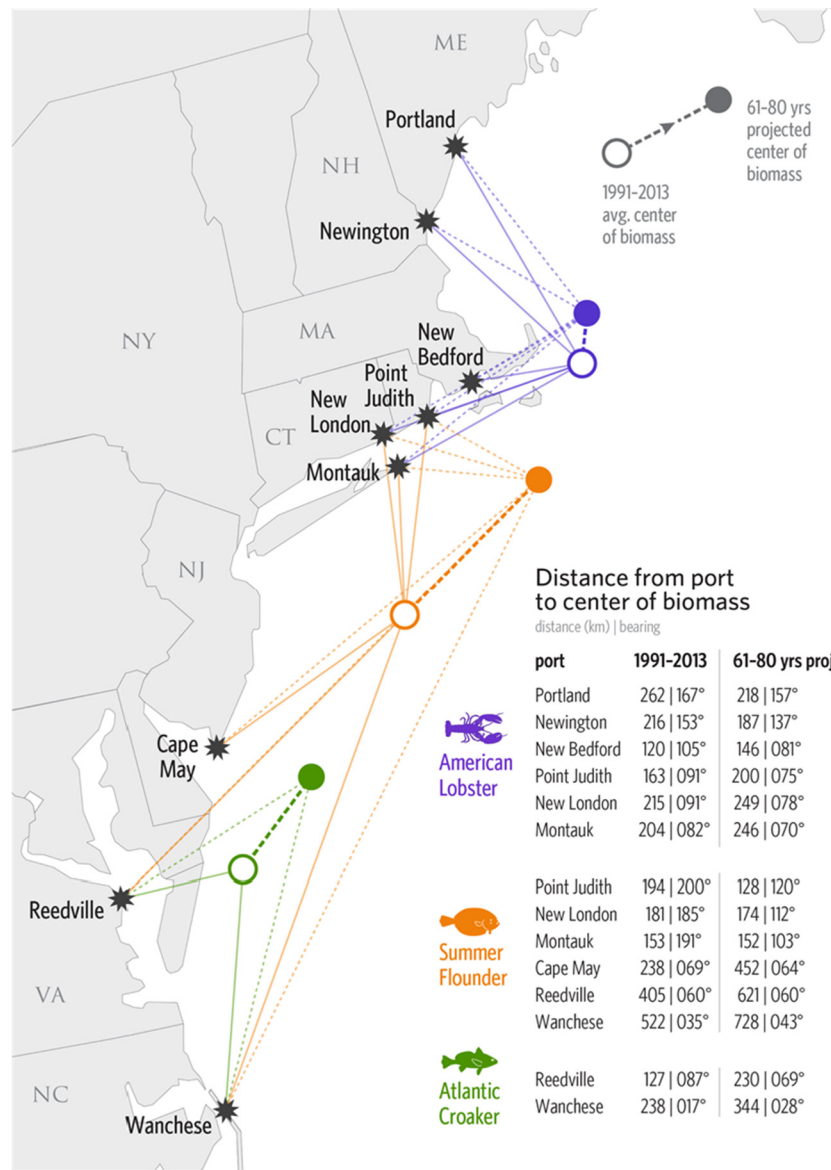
ME

Portland

NH

Newington

61-80 yrs projected center of biomass

1991-2013 avg. center of biomass

NY

MA

New Bedford

Point Judith

New London

CT

Montauk

NJ

Cape May

Reedville

VA

NC

Wanchese

Distance from port to center of biomass
distance (km) | bearing

| | port | 1991-2013 | 61-80 yrs proj |
|---|---|---|---|
| American Lobster | Portland | 262 \| 167° | 218 \| 157° |
| | Newington | 216 \| 153° | 187 \| 137° |
| | New Bedford | 120 \| 105° | 146 \| 081° |
| | Point Judith | 163 \| 091° | 200 \| 075° |
| | New London | 215 \| 091° | 249 \| 078° |
| | Montauk | 204 \| 082° | 246 \| 070° |
| Summer Flounder | Point Judith | 194 \| 200° | 128 \| 120° |
| | New London | 181 \| 185° | 174 \| 112° |
| | Montauk | 153 \| 191° | 152 \| 103° |
| | Cape May | 238 \| 069° | 452 \| 064° |
| | Reedville | 405 \| 060° | 621 \| 060° |
| | Wanchese | 522 \| 035° | 728 \| 043° |
| Atlantic Croaker | Reedville | 127 \| 087° | 230 \| 069° |
| | Wanchese | 238 \| 017° | 344 \| 028° |